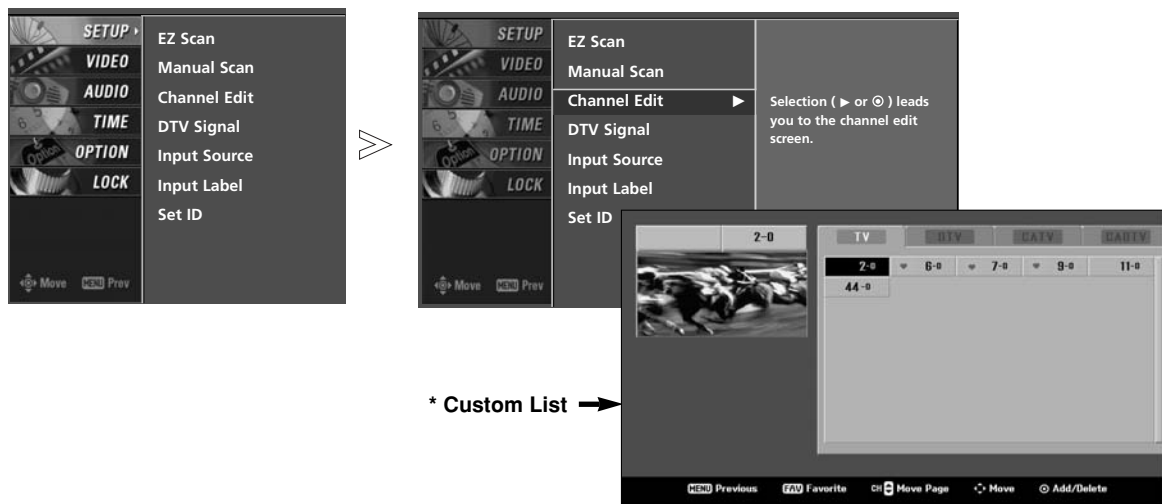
SETUP
VIDEO
AUDIO
TIME
OPTION
LOCK

EZ Scan
Manual Scan
Channel Edit
DTV Signal
Input Source
Input Label
Set ID

Move MENU Prev

SETUP
VIDEO
AUDIO
TIME
OPTION
LOCK

EZ Scan
Manual Scan
Channel Edit ►
DTV Signal
Input Source
Input Label
Set ID

Selection ( ► or ⊙ ) leads you to the channel edit screen.

Move MENU Prev

2-0

TV DTV CATV CADTV

2-0 6-0 7-0 9-0 11-0
44-0

* Custom List

MENU Previous FAV Favorite CH Move Page Move ⊙ Add/Delete